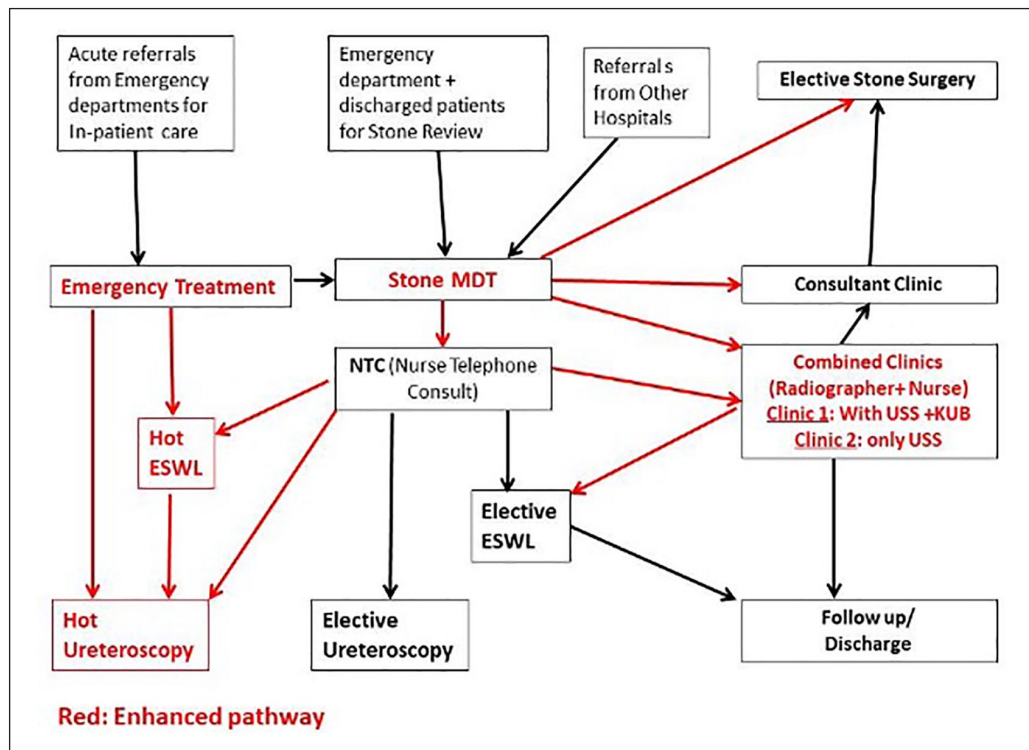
Acute referrals from Emergency departments for In-patient care

Emergency department + discharged patients for Stone Review

Referral s from Other Hospitals

Elective Stone Surgery

Emergency Treatment

Stone MDT

Consultant Clinic

NTC (Nurse Telephone Consult)

Combined Clinics (Radiographer+ Nurse) Clinic 1: With USS +KUB Clinic 2: only USS

Hot ESWL

Elective ESWL

Hot Ureteroscopy

Elective Ureteroscopy

Follow up/ Discharge

Red: Enhanced pathway